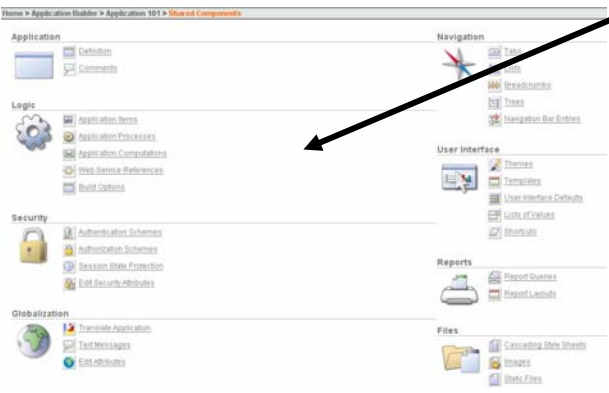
Home > Application Builder > Application 101 > Shared Components

Application
Definition
Comments

Logic
Application Items
Application Processes
Application Computations
Web Service References
Build Options

Security
Authentication Schemes
Authorization Schemes
Session State Protection
Edit Security Attributes

Globalization
Translate Application
Text Messages
Edit Attributes

Navigation
Tabs
Lists
Breadcrumbs
Trees
Navigation Bar Entries

User Interface
Themes
Templates
User Interface Defaults
Lists of Values
Shortcuts

Reports
Report Queries
Report Layouts

Files
Cascading Style Sheets
Images
Static Files